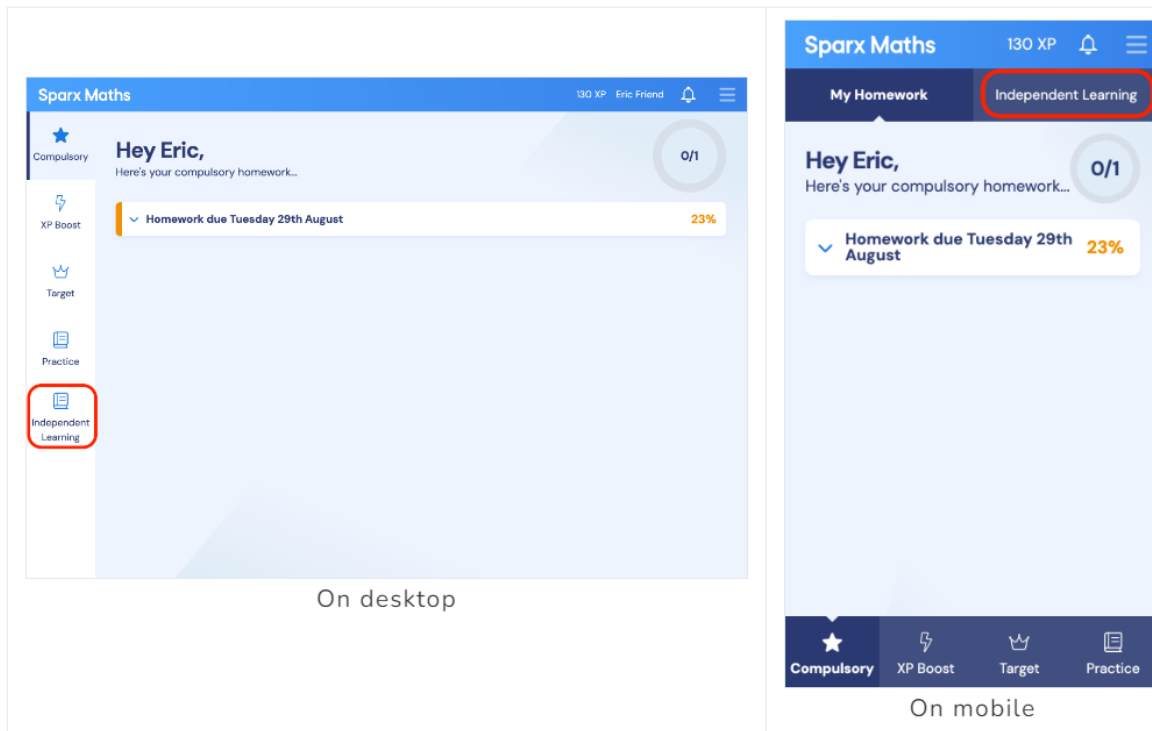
Sparx Maths 130 XP Eric Friend

Compulsory

XP Boost

Target

Practice

Independent Learning

Hey Eric,
Here's your compulsory homework...

0/1

Homework due Tuesday 29th August 23%

On desktop

Sparx Maths 130 XP

My Homework Independent Learning

Hey Eric,
Here's your compulsory homework...

0/1

Homework due Tuesday 29th August 23%

Compulsory XP Boost Target Practice

On mobile